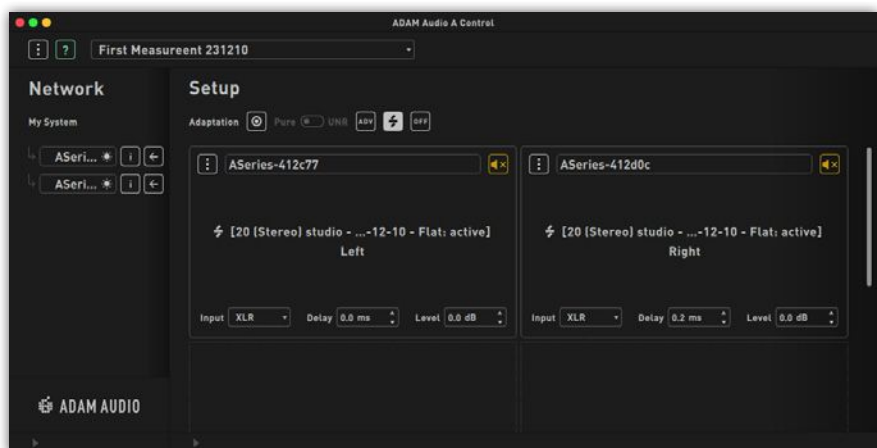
ADAM Audio A Control

?

First Measureent 231210

Network

My System

ASeri...

ASeri...

Setup

Adaptation

Pure

UNR

ADV

OFF

ASeries-412c77

[20 (Stereo) studio - ...-12-10 - Flat: active]

Left

Input XLR

Delay 0.0 ms

Level 0.0 dB

ASeries-412d0c

[20 (Stereo) studio - ...-12-10 - Flat: active]

Right

Input XLR

Delay 0.2 ms

Level 0.0 dB

ADAM AUDIO